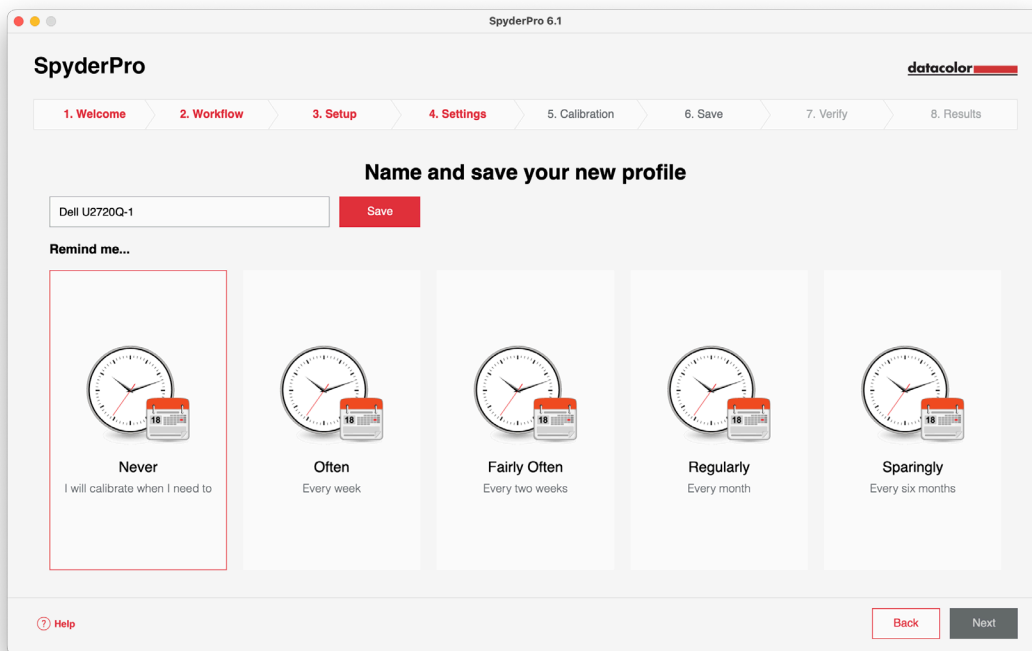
SpyderPro 6.1

SpyderPro

datacolor

1. Welcome
2. Workflow
3. Setup
4. Settings
5. Calibration
6. Save
7. Verify
8. Results

Name and save your new profile

Dell U2720Q-1

Save

Remind me...

18

Never
I will calibrate when I need to

18

Often
Every week

18

Fairly Often
Every two weeks

18

Regularly
Every month

18

Sparingly
Every six months

? Help

Back

Next